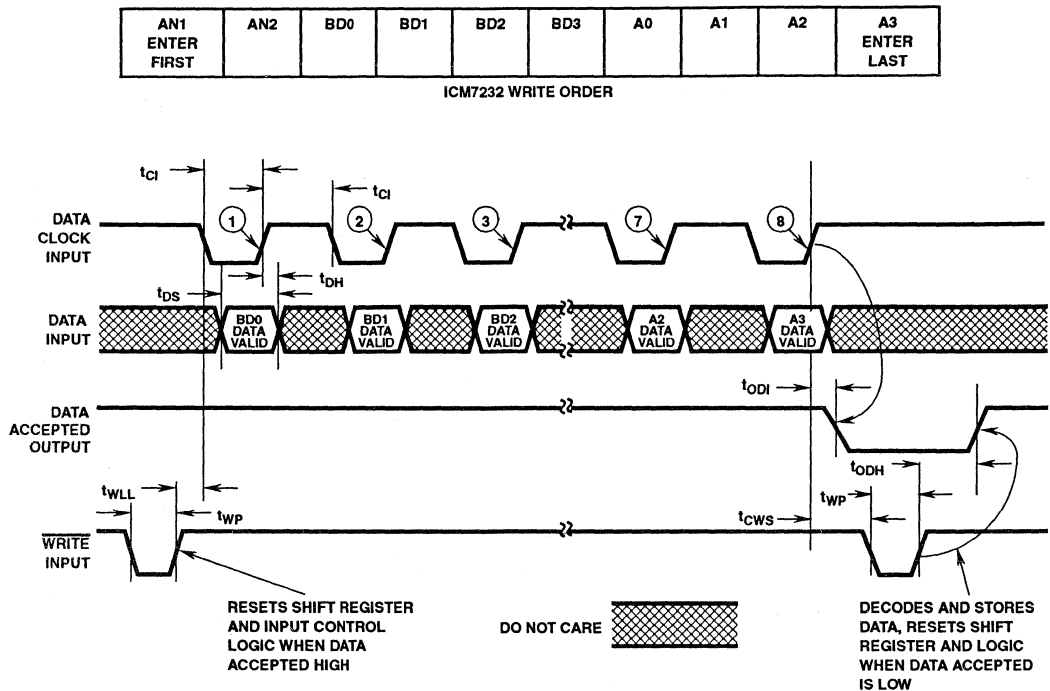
| AN1 ENTER FIRST | AN2 | BD0 | BD1 | BD2 | BD3 | A0 | A1 | A2 | A3 ENTER LAST |
|---|---|---|---|---|---|---|---|---|---|

ICM7232 WRITE ORDER

$t_{CI}$

$t_{CI}$

DATA CLOCK INPUT

1 2 3 7 8

$t_{DH}$

$t_{DS}$

DATA INPUT

BD0 DATA VALID

BD1 DATA VALID

BD2 DATA VALID

A2 DATA VALID

A3 DATA VALID

$t_{ODI}$

DATA ACCEPTED OUTPUT

$t_{ODH}$

$t_{WLL}$

$t_{WP}$

$t_{WP}$

$t_{CWS}$

$\overline{WRITE}$ INPUT

RESETS SHIFT REGISTER AND INPUT CONTROL LOGIC WHEN DATA ACCEPTED HIGH

DO NOT CARE

DECODES AND STORES DATA, RESETS SHIFT REGISTER AND LOGIC WHEN DATA ACCEPTED IS LOW